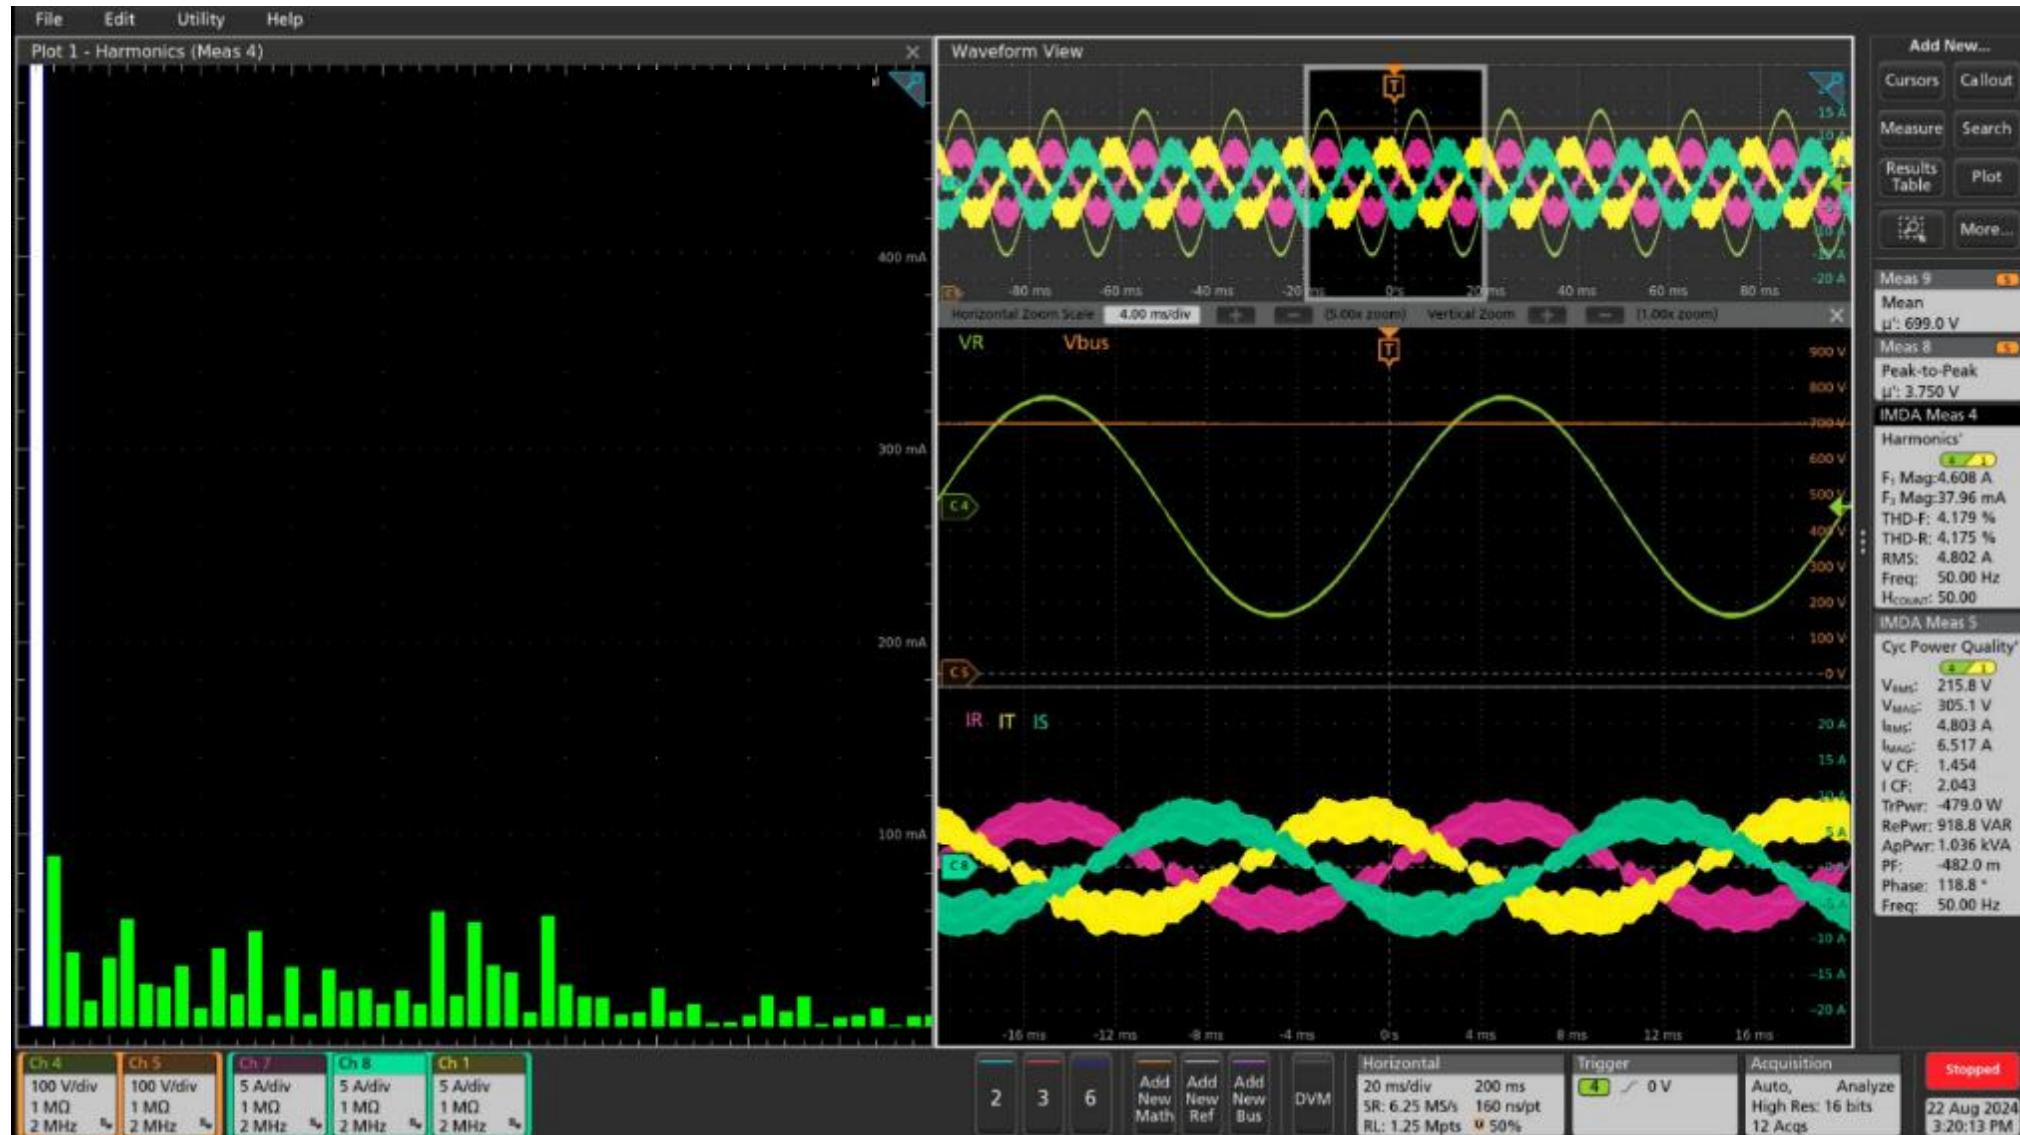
File Edit Utility Help

Plot 1 - Harmonics (Meas 4)

400 mA
300 mA
200 mA
100 mA

Waveform View

15 A
10 A
-15 A
-20 A

-80 ms -60 ms -40 ms -20 ms 0 s 20 ms 40 ms 60 ms 80 ms

Horizontal Zoom Scale 4.00 ms/div (5.00x zoom) Vertical Zoom (1.00x zoom)

VR Vbus

900 V
800 V
700 V
600 V
500 V
400 V
300 V
200 V
100 V
0 V

C4
C5

IR IT IS

20 A
15 A
10 A
5 A
-5 A
-10 A
-15 A
-20 A

C8

-16 ms -12 ms -8 ms -4 ms 0 s 4 ms 8 ms 12 ms 16 ms

Add New...
Cursors Callout
Measure Search
Results Table Plot
More...

Meas 9
Mean
μ': 699.0 V

Meas 8
Peak-to-Peak
μ': 3.750 V

IMDA Meas 4
Harmonics'
F₁ Mag: 4.608 A
F₃ Mag: 37.96 mA
THD-F: 4.179 %
THD-R: 4.175 %
RMS: 4.802 A
Freq: 50.00 Hz
H_COUNT: 50.00

IMDA Meas 5
Cyc Power Quality'
V_RMS: 215.8 V
V_MAG: 305.1 V
I_RMS: 4.803 A
I_MAG: 6.517 A
V CF: 1.454
I CF: 2.043
TrPwr: -479.0 W
RePwr: 918.8 VAR
ApPwr: 1.036 kVA
PF: -482.0 m
Phase: 118.8 °
Freq: 50.00 Hz

Ch 4
100 V/div
1 MΩ
2 MHz

Ch 5
100 V/div
1 MΩ
2 MHz

Ch 7
5 A/div
1 MΩ
2 MHz

Ch 8
5 A/div
1 MΩ
2 MHz

Ch 1
5 A/div
1 MΩ
2 MHz

2 3 6

Add New Math
Add New Ref
Add New Bus
DVM

Horizontal
20 ms/div 200 ms
SR: 6.25 MS/s 160 ns/pt
RL: 1.25 Mpts 50%

Trigger
4 0 V

Acquisition
Auto, Analyze
High Res: 16 bits
12 Acqs

Stopped
22 Aug 2024
3:20:13 PM